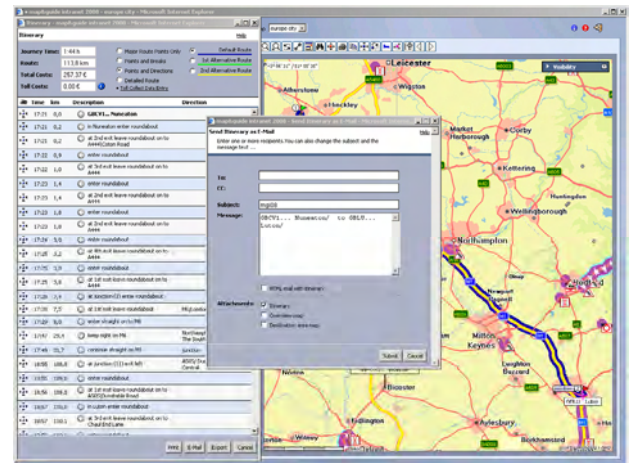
map&guide intranet 2006 - europe city - Microsoft Internet Explorer

Itinerary - map&guide intranet 2006 - Microsoft Internet Explorer

Itinerary

Help

Journey Time: 1:44 h

Route: 113,8 km

Total Costs: 257,37 €

Toll Costs: 0,00 €

Major Route Points Only

Points and Breaks

Points and Directions

Detailed Route

Default Route

1st Alternative Route

2nd Alternative Route

Toll Collect Data Entry

Time | km | Description | Direction
--- | --- | --- | ---
17:21 | 0,0 | GBCV1... Nuneaton |
17:21 | 0,2 | in Nuneaton enter roundabout |
17:21 | 0,2 | at 2nd exit leave roundabout on to A444/Coton Road |
17:22 | 0,9 | enter roundabout |
17:22 | 1,0 | at 3rd exit leave roundabout on to A444 |
17:23 | 1,4 | enter roundabout |
17:23 | 1,4 | at 2nd exit leave roundabout on to A444 |
17:23 | 1,8 | enter roundabout |
17:23 | 1,8 | at 2nd exit leave roundabout on to A444 |
17:24 | 3,0 | enter roundabout |
17:25 | 3,2 | at 4th exit leave roundabout on to A444 |
17:25 | 5,9 | enter roundabout |
17:25 | 5,9 | at 1st exit leave roundabout on to A444 |
17:26 | 7,4 | at junction (2) enter roundabout |
17:36 | 7,7 | at 1st exit leave roundabout on to M6 | M6(London...
17:49 | 9,0 | enter straight on to M6 |
17:57 | 29,4 | keep right on M6 | Northampton The South
17:49 | 55,7 | continue straight on M6 | Junction
18:55 | 108,8 | at junction (11) exit left | A505/Dunstable Central
18:55 | 108,9 | enter roundabout |
18:56 | 108,8 | at 2nd exit leave roundabout on to A505/Dunstable Road |
18:57 | 110,0 | in Luton enter roundabout |
18:57 | 110,1 | at 1st exit leave roundabout on to Chaul End Lane |

Print | E-Mail | Export | Cancel

europe city

Leicester

Visibility

Atherstone

Hinckley

Wigston

Send Itinerary as E-Mail

Help

Enter one or more recipients. You can also change the subject and the message text ...

To:

CC:

Subject: map&G

Message:

GBCV1... Nuneaton/ to GBLU... Luton/

HTML email with itinerary

Attachments:

Itinerary

Overview map

Destination area map

Submit | Cancel

Market Harborough

Corby

Kettering

Wellingborough

Northampton

Olney

Newport Pagnell

Milton Keynes

Leighton Buzzard

Bicester

Aylesbury

Berkhamsted

GBLU... Luton